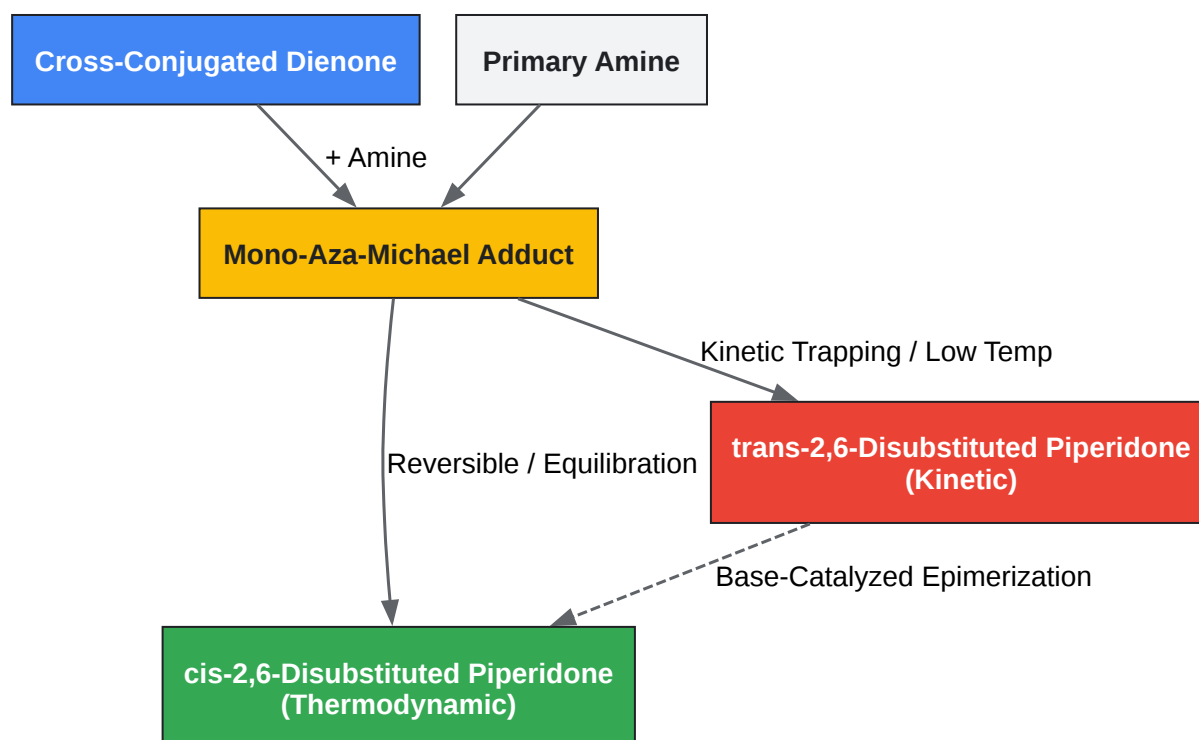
Cross-Conjugated Dienone

Primary Amine

+ Amine

Mono-Aza-Michael Adduct

Kinetic Trapping / Low Temp

Reversible / Equilibration

trans-2,6-Disubstituted Piperidone (Kinetic)

Base-Catalyzed Epimerization

cis-2,6-Disubstituted Piperidone (Thermodynamic)